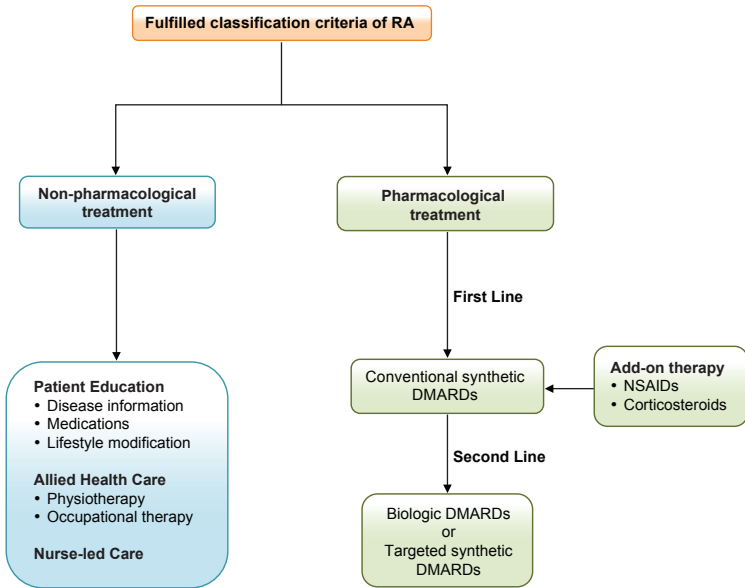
Fulfilled classification criteria of RA

Non-pharmacological treatment

Patient Education
• Disease information
• Medications
• Lifestyle modification

Allied Health Care
• Physiotherapy
• Occupational therapy

Nurse-led Care

Pharmacological treatment

First Line

Conventional synthetic DMARDs

Add-on therapy
• NSAIDs
• Corticosteroids

Second Line

Biologic DMARDs or Targeted synthetic DMARDs